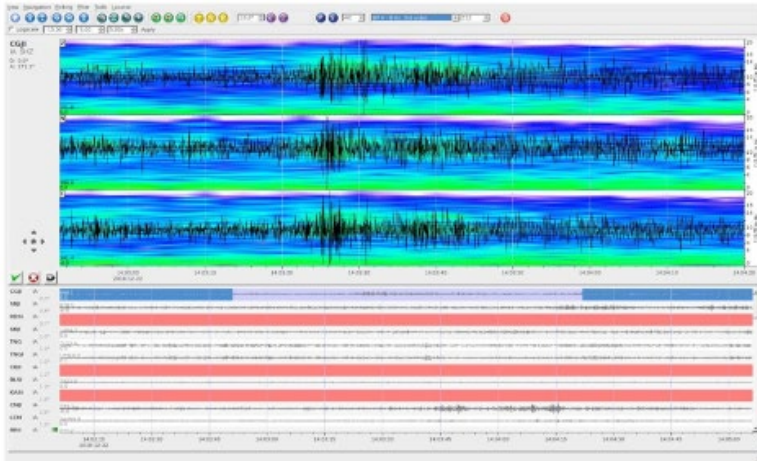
View Navigation Picking Filter Tools Locator

Logscale Apply

CGJI

14:03:00 14:03:10 14:03:20 14:03:30 14:03:40 14:03:50 14:04:00 14:04:10 14:04:20

CGJI
TRE
RENH
PKK
TNG
TNGX
CKH
BLRI
KASI
CNB
CCM
BNH

14:02:15 14:02:30 14:02:45 14:03:00 14:03:15 14:03:30 14:03:45 14:04:00 14:04:15 14:04:30 14:04:45 14:05:00